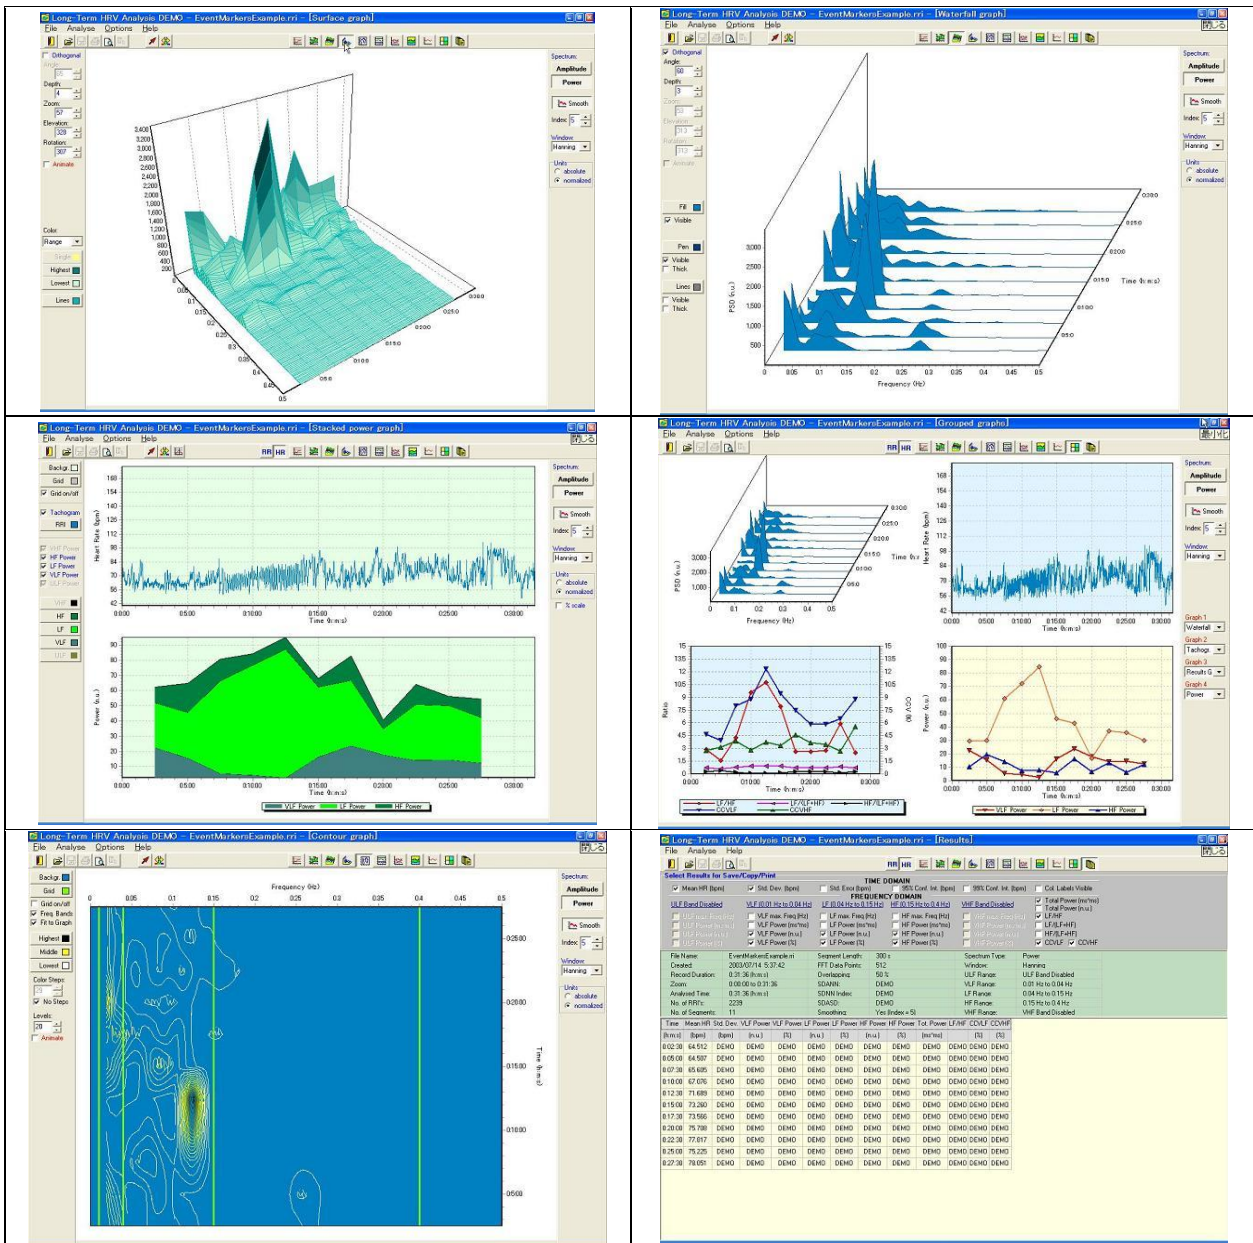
Long-Term HRV Analysis DEMO - EventMarkersExample.rri - [Surface graph]
File Analyse Options Help

Orthogonal
Angle:
Depth: 4
Zoom: 57
Elevation: 328
Rotation: 307
Animate

3,400 3,200 3,000 2,800 2,600 2,400 2,200 2,000 1,800 1,600 1,400 1,200 1,000 800 600 400 200 0
0 0.05 0.1 0.15 0.2 0.25 0.3 0.35 0.4 0.45 0.5
03:00 02:50 02:00 01:50 01:00 00:50

Color: Range
Single
Highest
Lowest
Lines

Spectrum: Amplitude Power
Smooth
Index: 5
Window: Hanning
Units: absolute normalized

Long-Term HRV Analysis DEMO - EventMarkersExample.rri - [Waterfall graph]
File Analyse Options Help

Orthogonal
Angle: 60
Depth: 3
Zoom:
Elevation:
Rotation:
Animate
Fill
Visible
Pen
Visible
Thick
Lines
Visible
Thick

3,000 2,500 2,000 1,500 1,000 500
PSD (s.u.)
0 0.05 0.1 0.15 0.2 0.25 0.3 0.35 0.4 0.45 0.5
Frequency (Hz)
Time (h:m:s)

Spectrum: Amplitude Power
Smooth
Index: 5
Window: Hanning
Units: absolute normalized

Long-Term HRV Analysis DEMO - EventMarkersExample.rri - [Stacked power graph]
File Analyse Options Help

Backgr.
Grid
Grid on/off
Tachogram
RRI
VHF Power
HF Power
LF Power
VLF Power
ULF Power
VHF
HF
LF
VLF
ULF

168 154 140 126 112 98 84 70 56 42
Heart Rate (bpm)
0:00:00 0:05:00 0:10:00 0:15:00 0:20:00 0:25:00 0:30:00
Time (h:m:s)

90 80 70 60 50 40 30 20 10
Power (n.u.)
0:00:00 0:05:00 0:10:00 0:15:00 0:20:00 0:25:00 0:30:00
Time (h:m:s)
VLF Power LF Power HF Power

Spectrum: Amplitude Power
Smooth
Index: 5
Window: Hanning
Units: absolute normalized
% scale

Long-Term HRV Analysis DEMO - EventMarkersExample.rri - [Grouped graphs]
File Analyse Options Help

PSD (s.u.)
3,000 2,000 1,000
0 0.1 0.2 0.3 0.4 0.5
Frequency (Hz)
Time (h:s)

168 154 140 126 112 98 84 70 56 42
Heart Rate (bpm)
0:00:00 0:05:00 0:10:00 0:15:00 0:20:00 0:25:00 0:30:00
Time (h:m:s)

15 13.5 12 10.5 9 7.5 6 4.5 3 1.5 0
Ratio
CV (%)
0:00:00 0:10:00 0:20:00 0:30:00
Time (h:m:s)
LF/HF LF/(LF+HF) HF/(LF+HF) CCVLF CCVHF

100 90 80 70 60 50 40 30 20 10 0
Power (n.u.)
0:00:00 0:05:00 0:10:00 0:15:00 0:20:00 0:25:00 0:30:00
Time (h:m:s)
VLF Power LF Power HF Power

Spectrum: Amplitude Power
Smooth
Index: 5
Window: Hanning
Graph 1 Waterfall
Graph 2 Tachogram
Graph 3 Results G
Graph 4 Power

Long-Term HRV Analysis DEMO - EventMarkersExample.rri - [Contour graph]
File Analyse Options Help

Backgr.
Grid
Grid on/off
Freq. Bands
Fit to Graph
Highest
Middle
Lowest
Color Steps:
No Steps
Levels: 20
Animate

Frequency (Hz)
0 0.05 0.1 0.15 0.2 0.25 0.3 0.35 0.4 0.45 0.5
0:25:00 0:20:00 0:15:00 0:10:00 0:05:00
Time (h:m:s)

Spectrum: Amplitude Power
Smooth
Index: 5
Window: Hanning
Units: absolute normalized

Long-Term HRV Analysis DEMO - EventMarkersExample.rri - [Results]
File Analyse Help

Select Results for Save/Copy/Print
TIME DOMAIN
Mean HR (bpm) Std. Dev. (bpm) Std. Error (bpm) 95% Conf. Int. (bpm) 99% Conf. Int. (bpm) Col. Labels Visible
FREQUENCY DOMAIN
ULF Band Disabled VLF (0.01 Hz to 0.04 Hz) LF (0.04 Hz to 0.15 Hz) HF (0.15 Hz to 0.4 Hz) VHF Band Disabled
VLF max. Freq (Hz) VLF Power (ms²/ms) VLF Power (n.u.) VLF Power (%)
LF max. Freq (Hz) LF Power (ms²/ms) LF Power (n.u.) LF Power (%)
HF max. Freq (Hz) HF Power (ms²/ms) HF Power (n.u.) HF Power (%)
Total Power (ms²/ms) Total Power (n.u.) LF/HF LF/(LF+HF) HF/(LF+HF) CCVLF CCVHF

File Name: EventMarkersExample.rri
Created: 2003/07/14 5:37:42
Record Duration: 0:31:36 (h:m:s)
Zoom: 0:00:00 to 0:31:36
Analyzed Time: 0:31:36 (h:m:s)
No. of RRI's: 2239
No. of Segments: 11
Segment Length: 300 s
FFT Data Points: 512
Overlapping: 50 %
SDANN: DEMO
SDNN Index: DEMO
SDASD: DEMO
Smoothing: Yes (Index = 5)
Spectrum Type: Power
Window: Hanning
ULF Range: ULF Band Disabled
VLF Range: 0.01 Hz to 0.04 Hz
LF Range: 0.04 Hz to 0.15 Hz
HF Range: 0.15 Hz to 0.4 Hz
VHF Range: VHF Band Disabled

| Time | Mean HR | Std. Dev. | VLF Power | VLF Power | LF Power | LF Power | HF Power | HF Power | Tot. Power | LF/HF | CCVLF | CCVHF |
|---|---|---|---|---|---|---|---|---|---|---|---|---|
| (h:m:s) | (bpm) | (bpm) | (n.u.) | (%) | (n.u.) | (%) | (n.u.) | (%) | (ms²) | | (%) | (%) |
| 0:02:30 | 64.512 | DEMO | DEMO | DEMO | DEMO | DEMO | DEMO | DEMO | DEMO | DEMO | DEMO | DEMO |
| 0:05:00 | 64.587 | DEMO | DEMO | DEMO | DEMO | DEMO | DEMO | DEMO | DEMO | DEMO | DEMO | DEMO |
| 0:07:30 | 65.685 | DEMO | DEMO | DEMO | DEMO | DEMO | DEMO | DEMO | DEMO | DEMO | DEMO | DEMO |
| 0:10:00 | 67.076 | DEMO | DEMO | DEMO | DEMO | DEMO | DEMO | DEMO | DEMO | DEMO | DEMO | DEMO |
| 0:12:30 | 71.689 | DEMO | DEMO | DEMO | DEMO | DEMO | DEMO | DEMO | DEMO | DEMO | DEMO | DEMO |
| 0:15:00 | 73.260 | DEMO | DEMO | DEMO | DEMO | DEMO | DEMO | DEMO | DEMO | DEMO | DEMO | DEMO |
| 0:17:30 | 73.566 | DEMO | DEMO | DEMO | DEMO | DEMO | DEMO | DEMO | DEMO | DEMO | DEMO | DEMO |
| 0:20:00 | 75.700 | DEMO | DEMO | DEMO | DEMO | DEMO | DEMO | DEMO | DEMO | DEMO | DEMO | DEMO |
| 0:22:30 | 77.817 | DEMO | DEMO | DEMO | DEMO | DEMO | DEMO | DEMO | DEMO | DEMO | DEMO | DEMO |
| 0:25:00 | 75.225 | DEMO | DEMO | DEMO | DEMO | DEMO | DEMO | DEMO | DEMO | DEMO | DEMO | DEMO |
| 0:27:30 | 78.051 | DEMO | DEMO | DEMO | DEMO | DEMO | DEMO | DEMO | DEMO | DEMO | DEMO | DEMO |